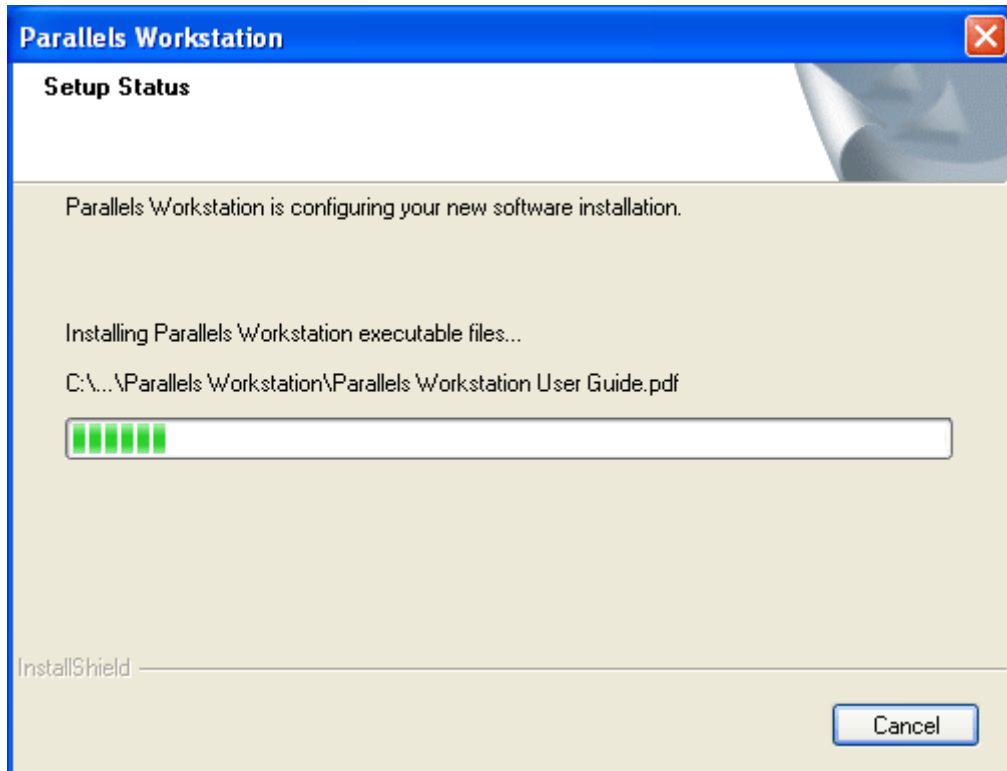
Parallels Workstation

Setup Status

Parallels Workstation is configuring your new software installation.

Installing Parallels Workstation executable files...

C:\...\Parallels Workstation\Parallels Workstation User Guide.pdf

InstallShield

Cancel